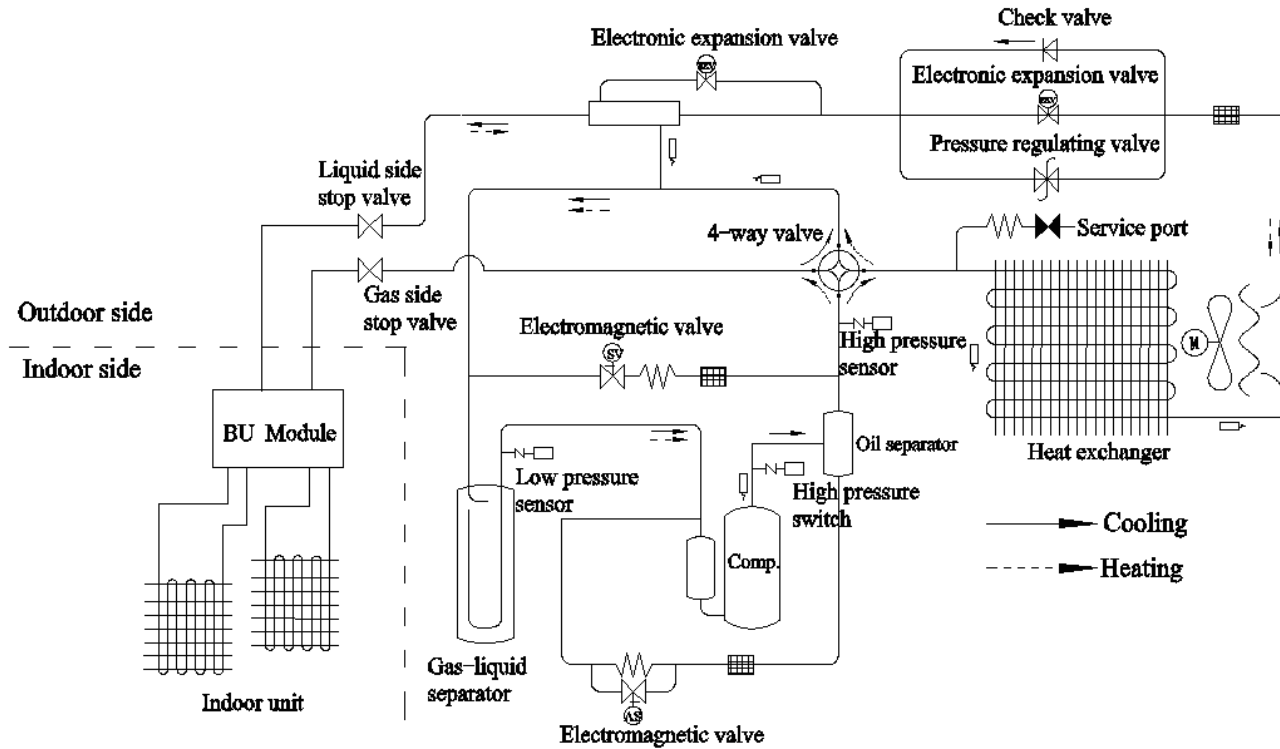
Electronic expansion valve

Check valve

Electronic expansion valve

Pressure regulating valve

Liquid side stop valve

4-way valve

Service port

Gas side stop valve

Outdoor side

Electromagnetic valve

High pressure sensor

Indoor side

BU Module

Low pressure sensor

Oil separator

Heat exchanger

High pressure switch

Comp.

Cooling

Heating

Gas-liquid separator

Indoor unit

Electromagnetic valve